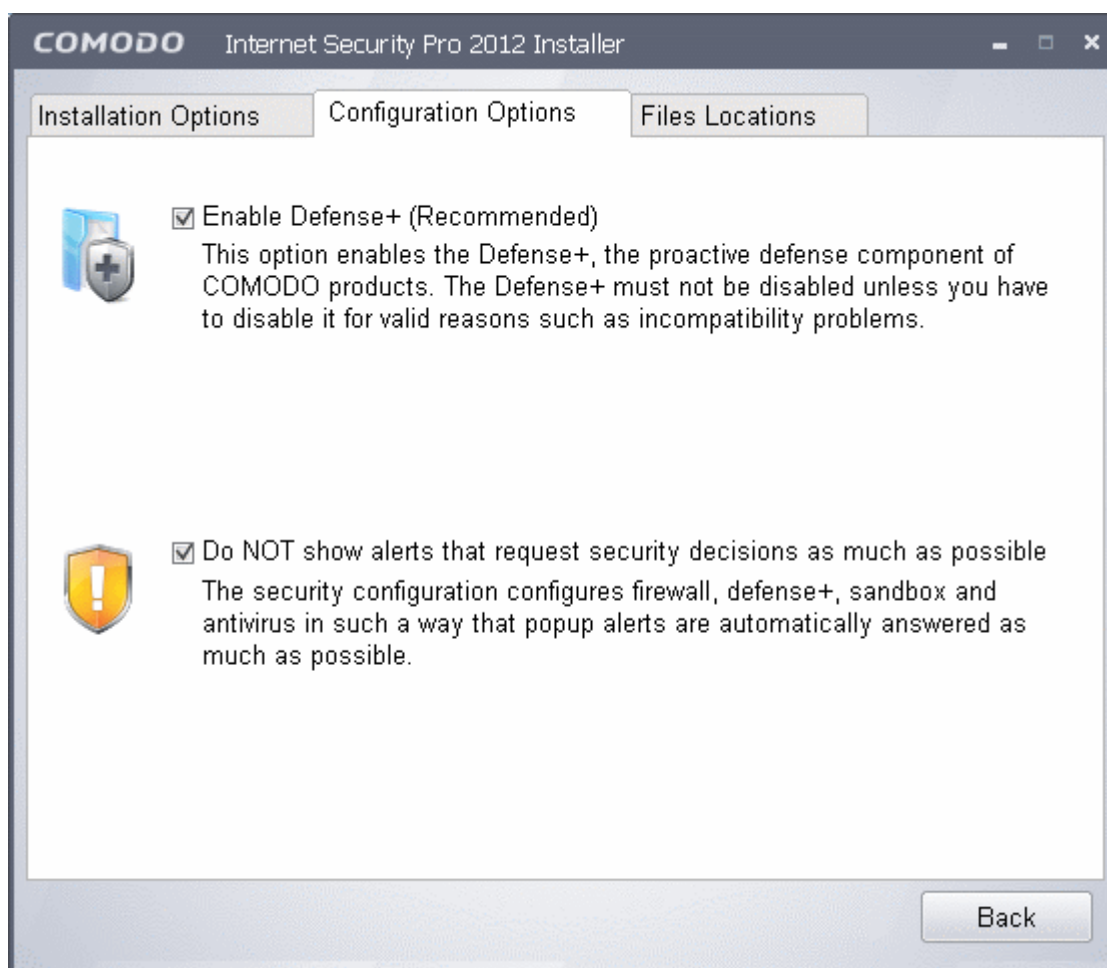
COMODO Internet Security Pro 2012 Installer

Installation Options
Configuration Options
Files Locations

☑ Enable Defense+ (Recommended)
This option enables the Defense+, the proactive defense component of COMODO products. The Defense+ must not be disabled unless you have to disable it for valid reasons such as incompatibility problems.

☑ Do NOT show alerts that request security decisions as much as possible
The security configuration configures firewall, defense+, sandbox and antivirus in such a way that popup alerts are automatically answered as much as possible.

Back